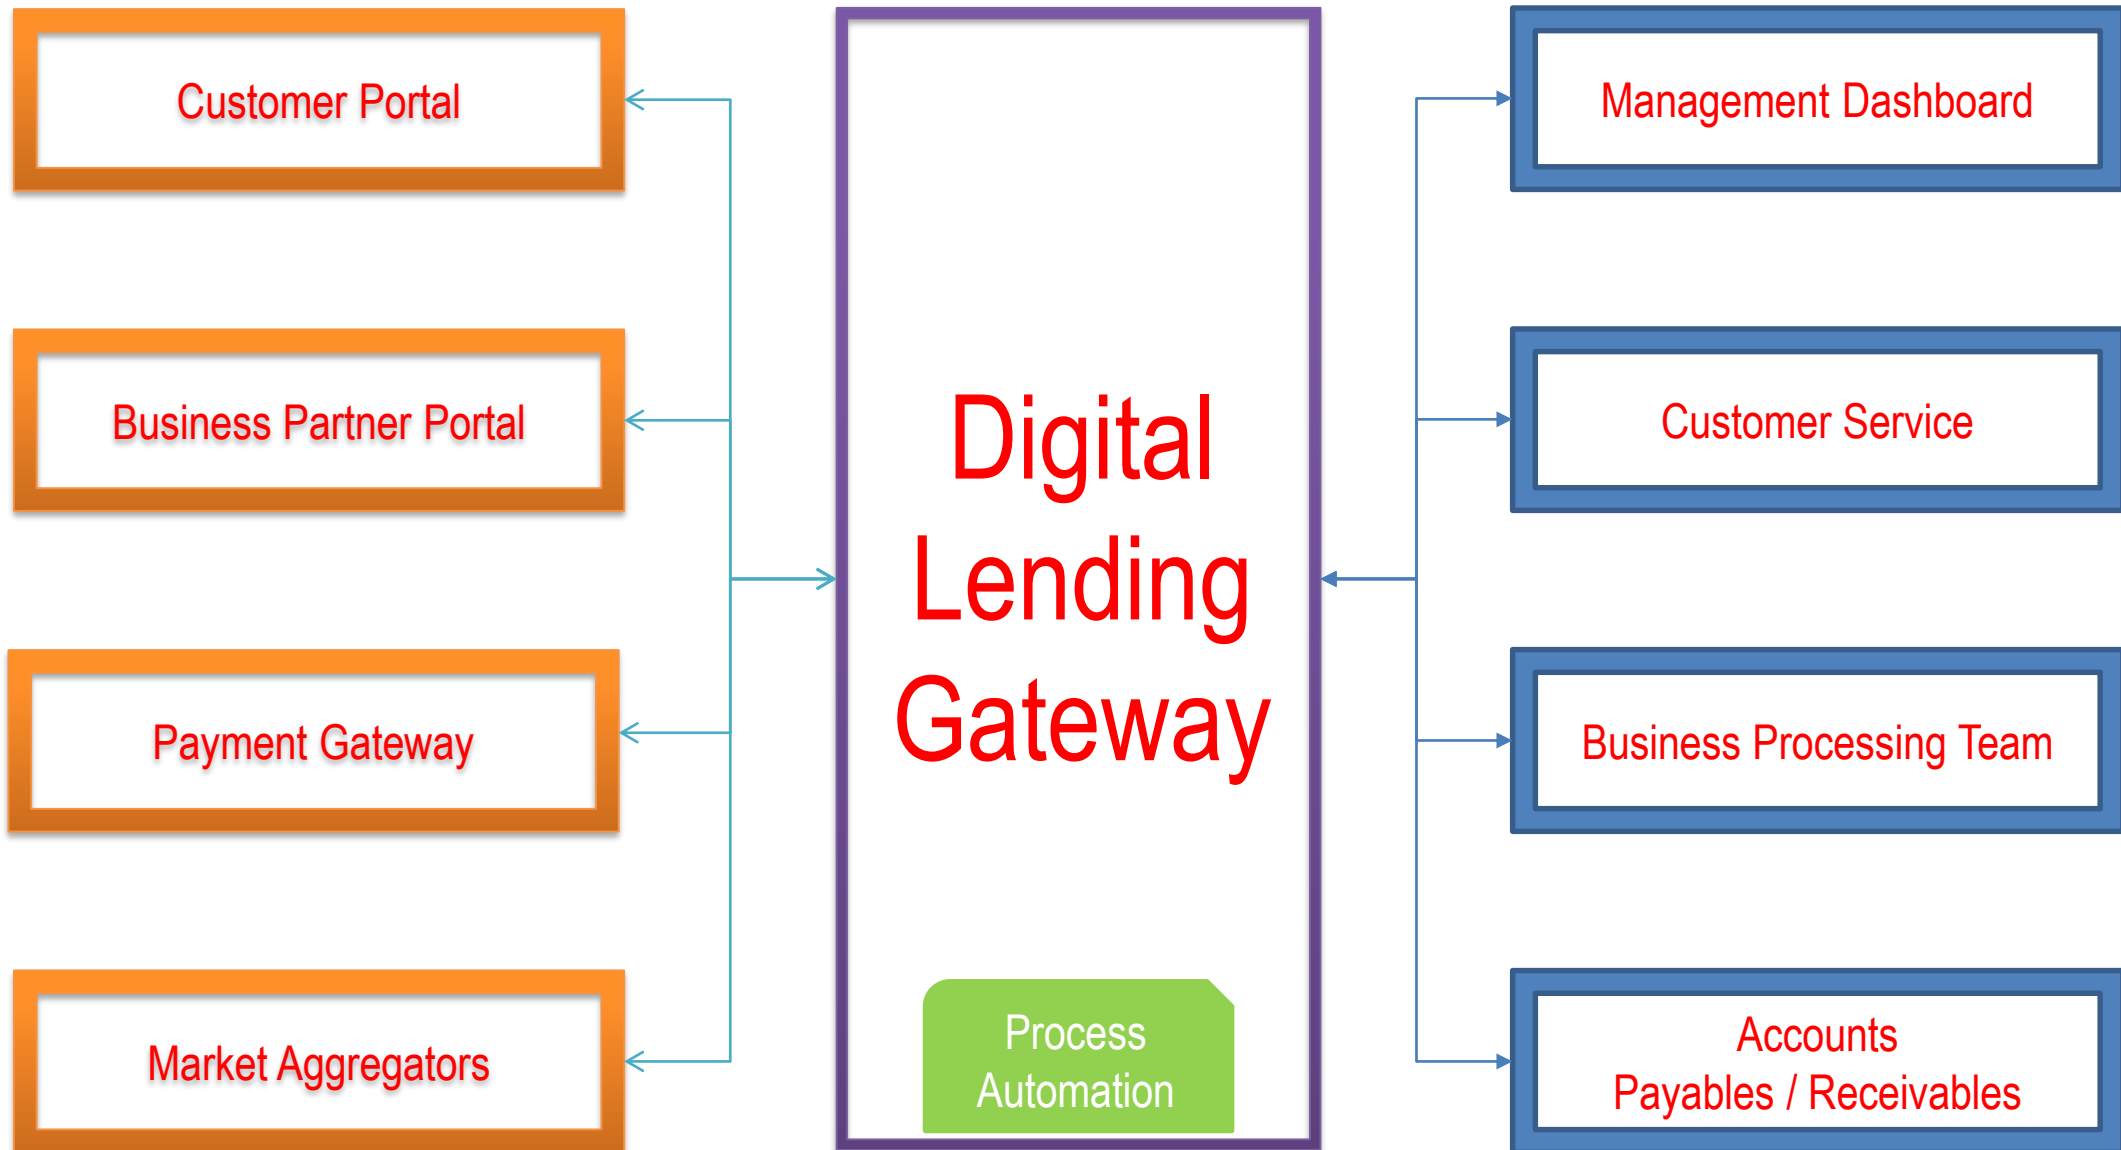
Customer Portal

Business Partner Portal

Payment Gateway

Market Aggregators

Digital Lending Gateway

Process Automation

Management Dashboard

Customer Service

Business Processing Team

Accounts Payables / Receivables